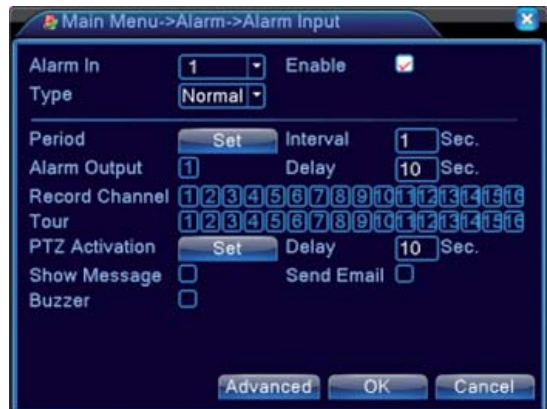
Main Menu->Alarm->Alarm Input

Alarm In 1 Enable
Type Normal

Period Set Interval 1 Sec.
Alarm Output 1 Delay 10 Sec.
Record Channel 1 2 3 4 5 6 7 8 9 10 11 12 13 14 15 16
Tour 1 2 3 4 5 6 7 8 9 10 11 12 13 14 15 16
PTZ Activation Set Delay 10 Sec.
Show Message Send Email
Buzzer

Advanced OK Cancel